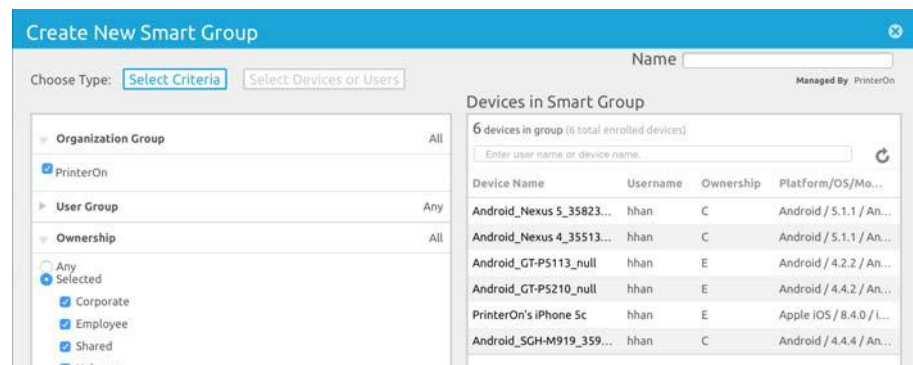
Create New Smart Group

Name

Managed By PrinterOn

Choose Type: Select Criteria Select Devices or Users

Devices in Smart Group

Organization Group All

PrinterOn

User Group Any

Ownership All

Any

Selected

Corporate

Employee

Shared

6 devices in group (6 total enrolled devices)

Enter user name or device name.

| Device Name | Username | Ownership | Platform/OS/Mo... |
|---|---|---|---|
| Android_Nexus 5_35823... | hhan | C | Android / 5.1.1 / An... |
| Android_Nexus 4_35513... | hhan | C | Android / 5.1.1 / An... |
| Android_GT-P5113_null | hhan | E | Android / 4.2.2 / An... |
| Android_GT-P5210_null | hhan | E | Android / 4.4.2 / An... |
| PrinterOn's iPhone 5c | hhan | E | Apple iOS / 8.4.0 / i... |
| Android_SGH-M919_359... | hhan | C | Android / 4.4.4 / An... |